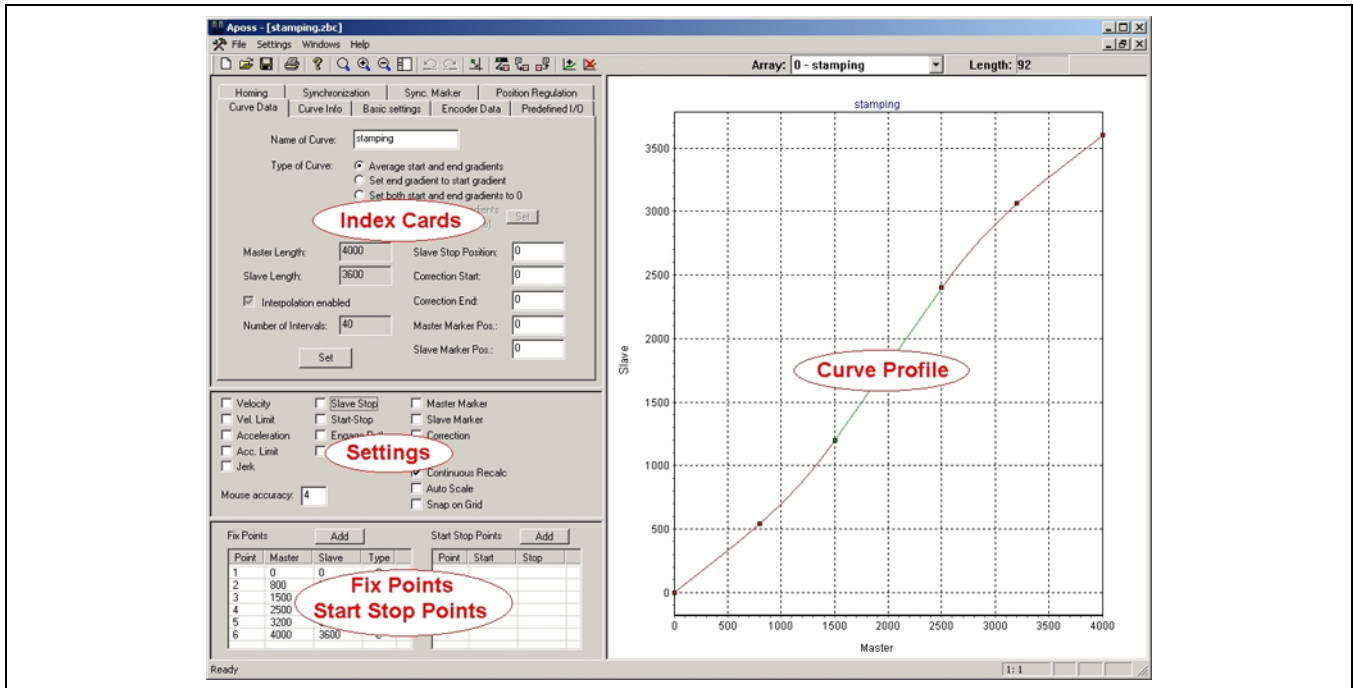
Aposs - [stamping.zbc]

File Settings Windows Help

Array: 0 - stamping

Length: 92

Homing | Synchronization | Sync. Marker | Position Regulation
Curve Data | Curve Info | Basic settings | Encoder Data | Predefined I/O

Name of Curve: stamping

Type of Curve:
Average start and end gradients
Set end gradient to start gradient
Set both start and end gradients to 0

Set

Index Cards

Master Length: 4000
Slave Length: 3600
Interpolation enabled
Number of Intervals: 40

Set

Slave Stop Position: 0
Correction Start: 0
Correction End: 0
Master Marker Pos.: 0
Slave Marker Pos.: 0

Velocity
Vel. Limit
Acceleration
Acc. Limit
Jerk

Slave Stop
Start-Stop

Master Marker
Slave Marker
Correction

Settings

Continuous Recalc
Auto Scale
Snap on Grid

Mouse accuracy: 4

Fix Points Add

| Point | Master | Slave | Type |
|---|---|---|---|
| 1 | 0 | 0 | |
| 2 | 800 | | |
| 3 | 1500 | | |
| 4 | 2500 | | |
| 5 | 3200 | | |
| 6 | 4000 | 3600 | |

Start Stop Points Add

| Point | Start | Stop |
|---|---|---|

Fix Points
Start Stop Points

stamping

Curve Profile

Slave
3500
3000
2500
2000
1500
1000
500
0

0 500 1000 1500 2000 2500 3000 3500 4000
Master

Ready

1: 1